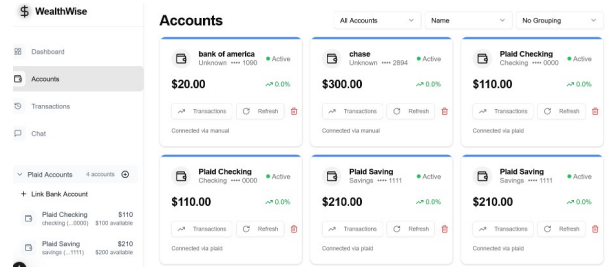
WealthWise

Dashboard

Accounts

Transactions

Chat

Plaid Accounts 4 accounts

+ Link Bank Account

Plaid Checking checking (...0000) $110 $100 available

Plaid Saving savings (...1111) $210 $200 available

Accounts

All Accounts

Name

No Grouping

bank of america Unknown •••• 1090 • Active
$20.00 0.0%
Transactions Refresh
Connected via manual

chase Unknown •••• 2894 • Active
$300.00 0.0%
Transactions Refresh
Connected via manual

Plaid Checking Checking •••• 0000 • Active
$110.00 0.0%
Transactions Refresh
Connected via plaid

Plaid Checking Checking •••• 0000 • Active
$110.00 0.0%
Transactions Refresh
Connected via plaid

Plaid Saving Savings •••• 1111 • Active
$210.00 0.0%
Transactions Refresh
Connected via plaid

Plaid Saving Savings •••• 1111 • Active
$210.00 0.0%
Transactions Refresh
Connected via plaid